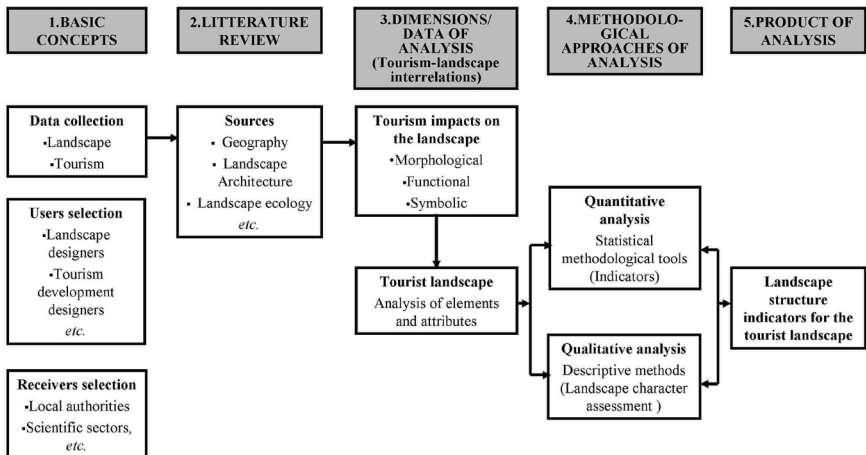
1.BASIC CONCEPTS

2.LITTERATURE REVIEW

3.DIMENSIONS/ DATA OF ANALYSIS (Tourism-landscape interrelations)

4.METHODOLOGICAL APPROACHES OF ANALYSIS

5.PRODUCT OF ANALYSIS

Data collection
▪Landscape
▪Tourism

Users selection
▪Landscape designers
▪Tourism development designers
etc.

Receivers selection
▪Local authorities
▪Scientific sectors, etc.

Sources
▪ Geography
▪ Landscape Architecture
▪ Landscape ecology
etc.

Tourism impacts on the landscape
▪Morphological
▪Functional
▪Symbolic

Tourist landscape
Analysis of elements and attributes

Quantitative analysis
Statistical methodological tools (Indicators)

Qualitative analysis
Descriptive methods (Landscape character assessment )

Landscape structure indicators for the tourist landscape